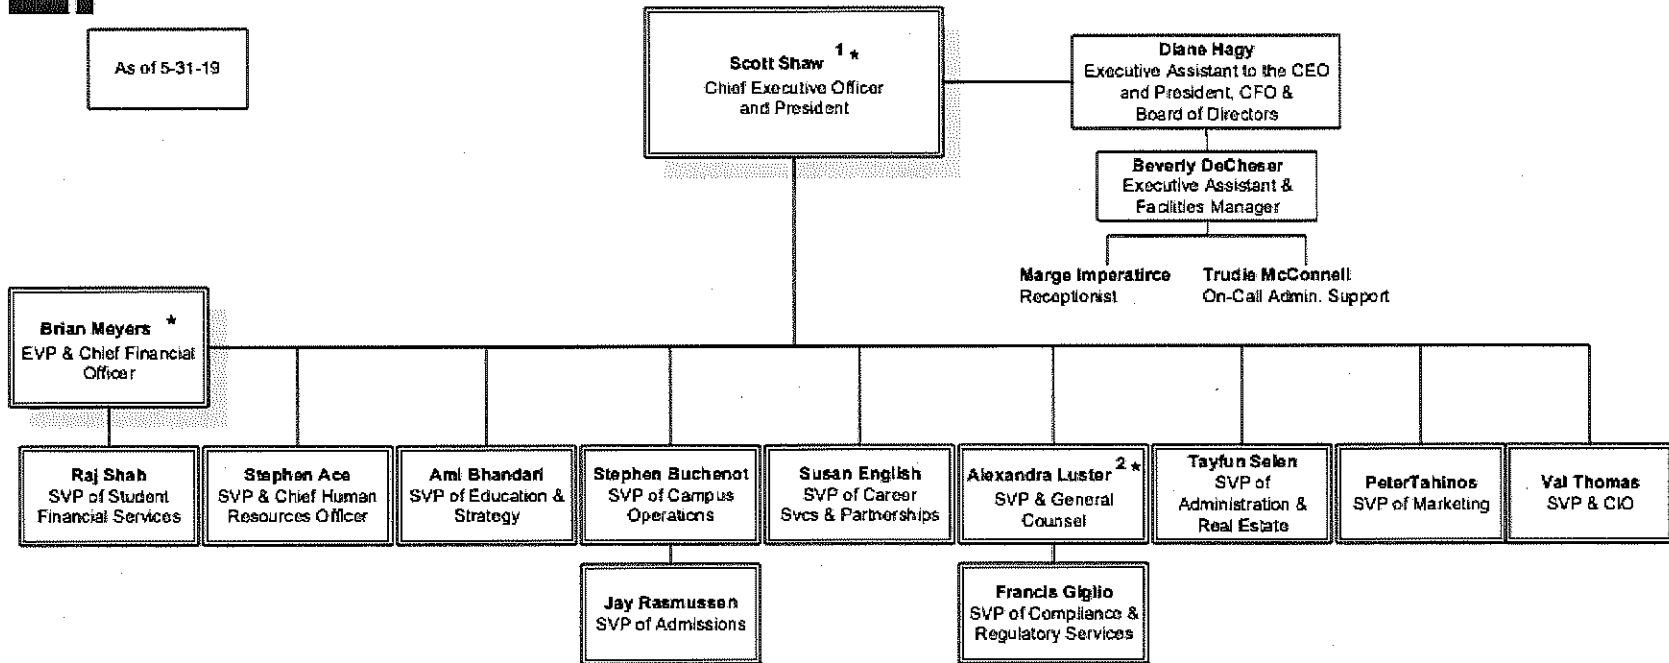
As of 5-31-19

Scott Shaw $^{1}$ *
Chief Executive Officer and President

Diane Hagy
Executive Assistant to the CEO and President, CFO & Board of Directors

Beverly DeCheser
Executive Assistant & Facilities Manager

Marge Imperatirce
Receptionist

Trudie McConnell
On-Call Admin. Support

Brian Meyers *
EVP & Chief Financial Officer

Raj Shah
SVP of Student Financial Services

Stephen Ace
SVP & Chief Human Resources Officer

Ami Bhandari
SVP of Education & Strategy

Stephen Buchenot
SVP of Campus Operations

Jay Rasmussen
SVP of Admissions

Susan English
SVP of Career Svcs & Partnerships

Alexandra Luster $^{2}$ *
SVP & General Counsel

Francis Giglio
SVP of Compliance & Regulatory Services

Tayfun Selen
SVP of Administration & Real Estate

PeterTahinos
SVP of Marketing

Val Thomas
SVP & CIO